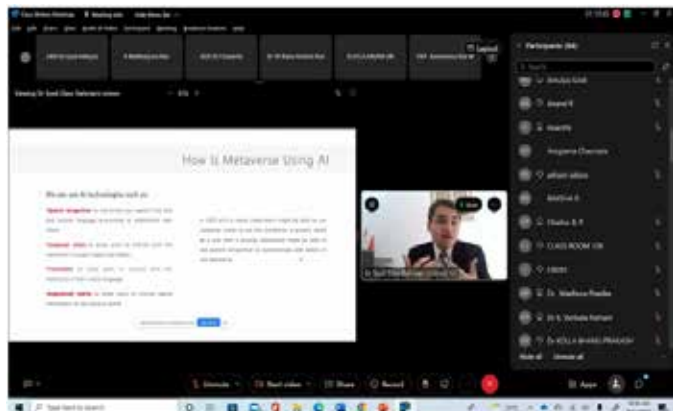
How Is Metaverse Using AI

We can use AI technologies such as:

Participants (84)

Anand K

Ananthi

Chaitra. A. R

CLASS ROOM 108

Dr. Madhura Pradhan

Dr. KOLLA BHANU PRAKASH

Layout

Share

Record

Apps

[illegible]